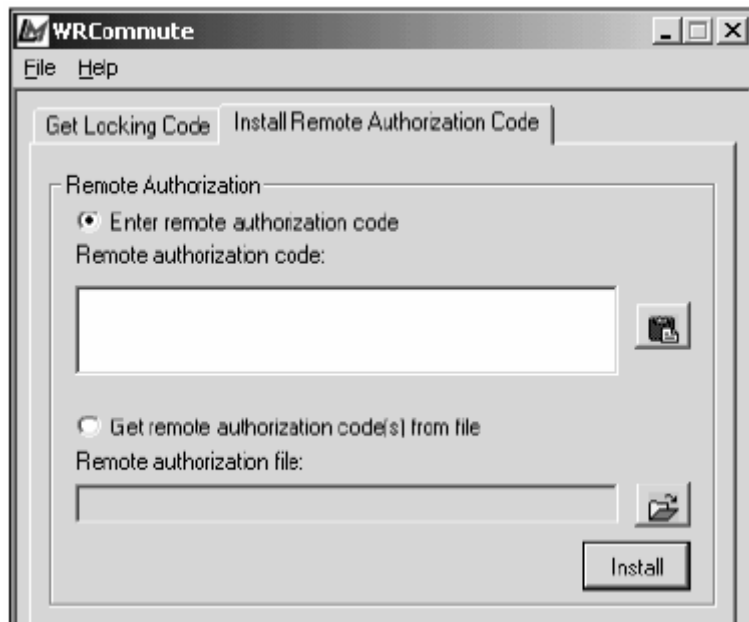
WRCommute

File Help

Get Locking Code | Install Remote Authorization Code

Remote Authorization

Enter remote authorization code

Remote authorization code:

Get remote authorization code(s) from file

Remote authorization file:

Install